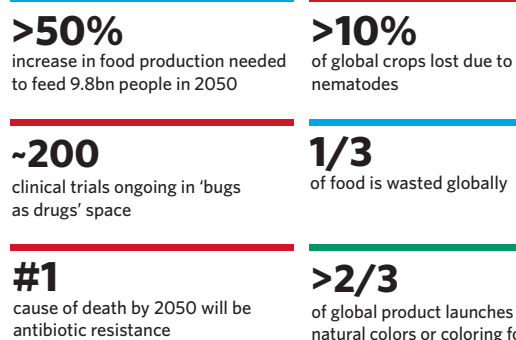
>50%
increase in food production needed to feed 9.8bn people in 2050

>10%
of global crops lost due to nematodes

~200
clinical trials ongoing in 'bugs as drugs' space

1/3
of food is wasted globally

#1
cause of death by 2050 will be antibiotic resistance

>2/3
of global product launches natural colors or coloring f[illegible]